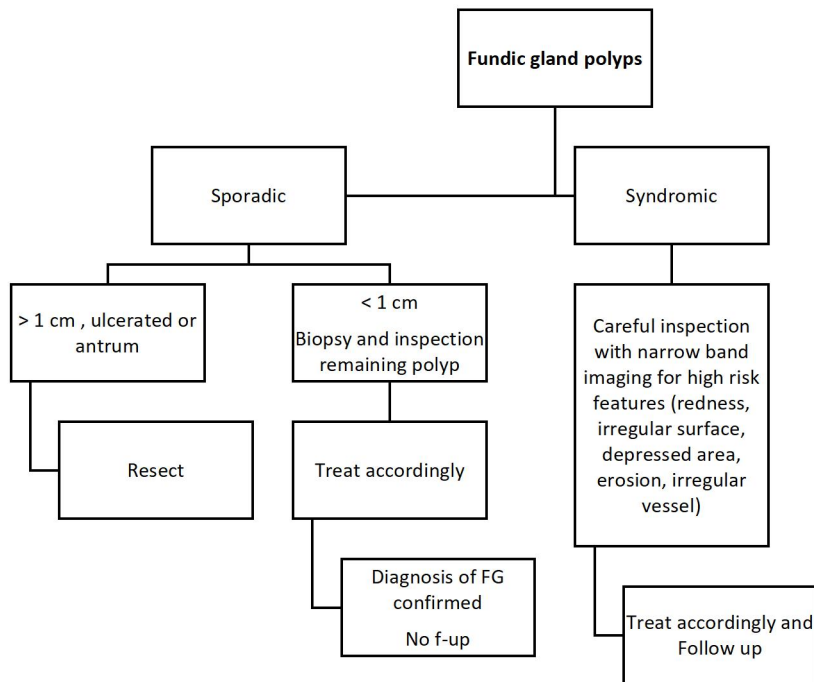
Fundic gland polyps

Sporadic

Syndromic

> 1 cm , ulcerated or antrum

< 1 cm

Biopsy and inspection remaining polyp

Careful inspection with narrow band imaging for high risk features (redness, irregular surface, depressed area, erosion, irregular vessel)

Resect

Treat accordingly

Diagnosis of FG confirmed

No f-up

Treat accordingly and Follow up